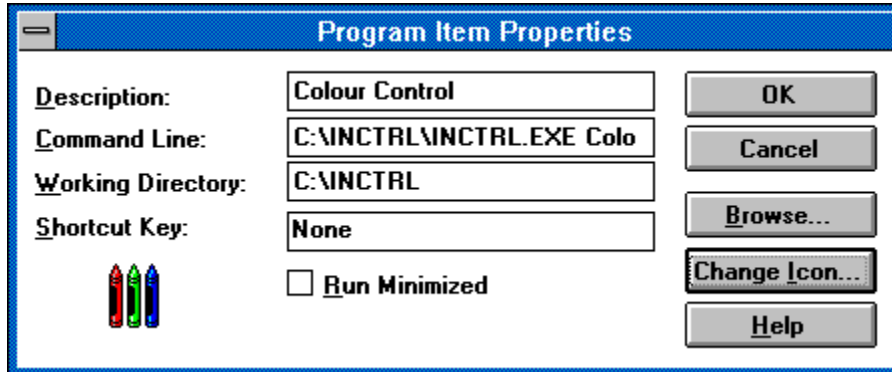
Program Item Properties

Description: Colour Control

Command Line: C:\INCTRL\INCTRL.EXE Colo

Working Directory: C:\INCTRL

Shortcut Key: None

Run Minimized

OK

Cancel

Browse...

Change Icon...

Help